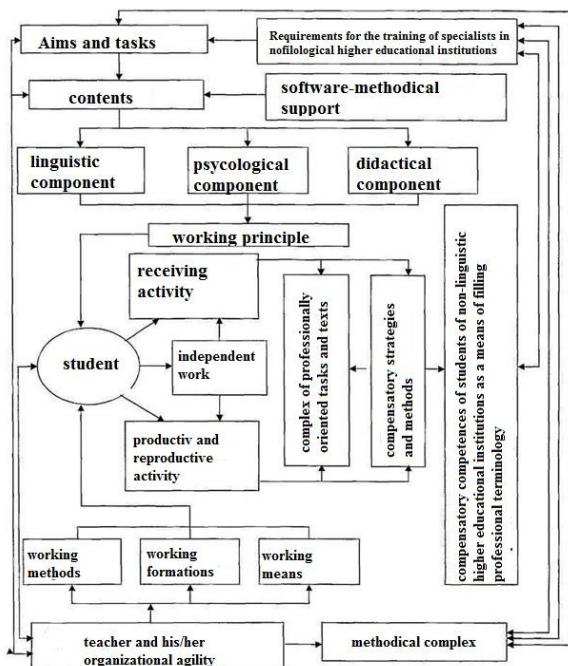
Aims and tasks

Requirements for the training of specialists in nofilological higher educational institutions

contents

software-methodical support

linguistic component

psycological component

didactical component

working principle

receiving activity

student

independent work

productiv and reproductive activity

complex of professionally oriented tasks and texts

compensatory strategies and methods

compensatory competences of students of non-linguistic higher educational institutions as a means of filling professional terminology

working methods

working formations

working means

teacher and his/her organizational agility

methodical complex